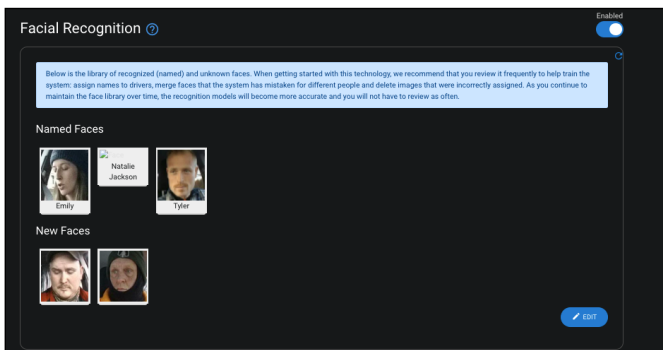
Facial Recognition

Enabled

Below is the library of recognized (named) and unknown faces. When getting started with this technology, we recommend that you review it frequently to help train the system: assign names to drivers, merge faces that the system has mistaken for different people and delete images that were incorrectly assigned. As you continue to maintain the face library over time, the recognition models will become more accurate and you will not have to review as often.

Named Faces

Emily

Natalie Jackson

Tyler

New Faces

EDIT